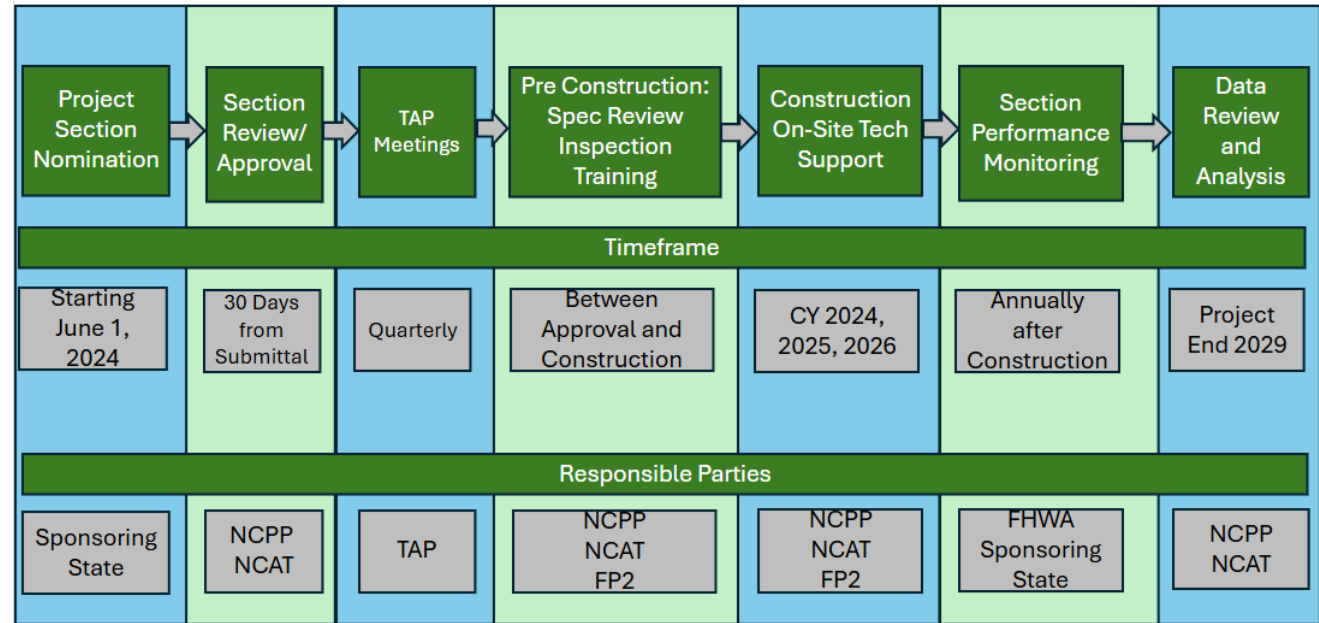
Project Section Nomination

Section Review/ Approval

TAP Meetings

Pre Construction: Spec Review Inspection Training

Construction On-Site Tech Support

Section Performance Monitoring

Data Review and Analysis

Timeframe

Starting June 1, 2024

30 Days from Submittal

Quarterly

Between Approval and Construction

CY 2024, 2025, 2026

Annually after Construction

Project End 2029

Responsible Parties

Sponsoring State

NCPP NCAT

TAP

NCPP NCAT FP2

NCPP NCAT FP2

FHWA Sponsoring State

NCPP NCAT